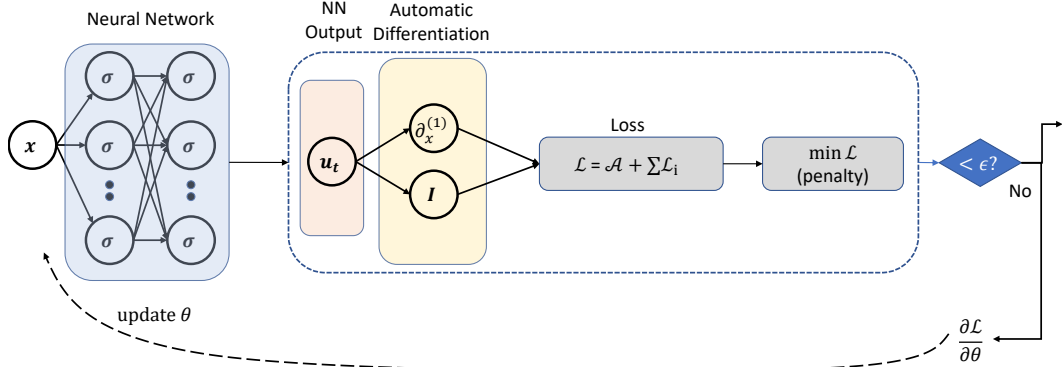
Neural Network

$x$

$\sigma$ $\sigma$

$\sigma$ $\sigma$

$\sigma$ $\sigma$

NN Output

Automatic Differentiation

$u_t$

$\partial_x^{(1)}$

$I$

Loss

$\mathcal{L} = \mathcal{A} + \sum\mathcal{L}_i$

$\min \mathcal{L}$ (penalty)

$< \epsilon$?

No

update $\theta$

$\frac{\partial \mathcal{L}}{\partial \theta}$